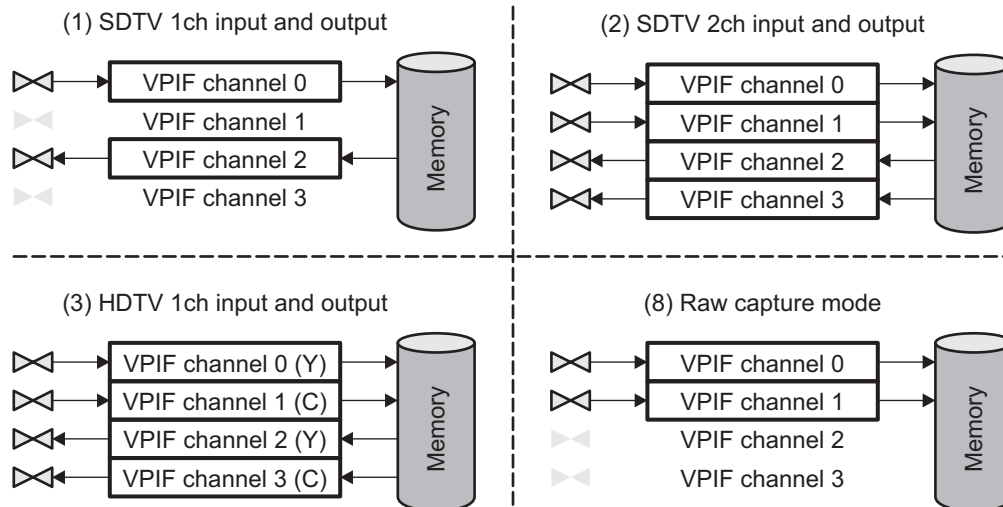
(1) SDTV 1ch input and output

VPIF channel 0
VPIF channel 1
VPIF channel 2
VPIF channel 3

Memory

(2) SDTV 2ch input and output

VPIF channel 0
VPIF channel 1
VPIF channel 2
VPIF channel 3

Memory

(3) HDTV 1ch input and output

VPIF channel 0 (Y)
VPIF channel 1 (C)
VPIF channel 2 (Y)
VPIF channel 3 (C)

Memory

(8) Raw capture mode

VPIF channel 0
VPIF channel 1
VPIF channel 2
VPIF channel 3

Memory